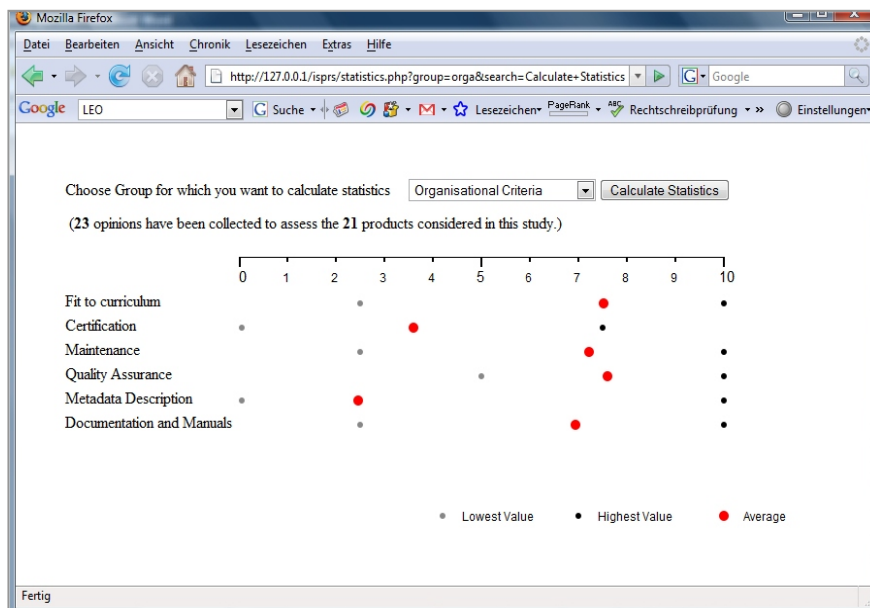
Mozilla Firefox

Datei Bearbeiten Ansicht Chronik Lesezeichen Extras Hilfe

http://127.0.0.1/isprs/statistics.php?group=orga&search=Calculate+Statistics

Google

Google LEO Suche Lesezeichen PageRank Rechtschreibprüfung » Einstellungen

Choose Group for which you want to calculate statistics Organisational Criteria Calculate Statistics

(**23** opinions have been collected to assess the **21** products considered in this study.)

0 1 2 3 4 5 6 7 8 9 10

Fit to curriculum

Certification

Maintenance

Quality Assurance

Metadata Description

Documentation and Manuals

Lowest Value Highest Value Average

Fertig